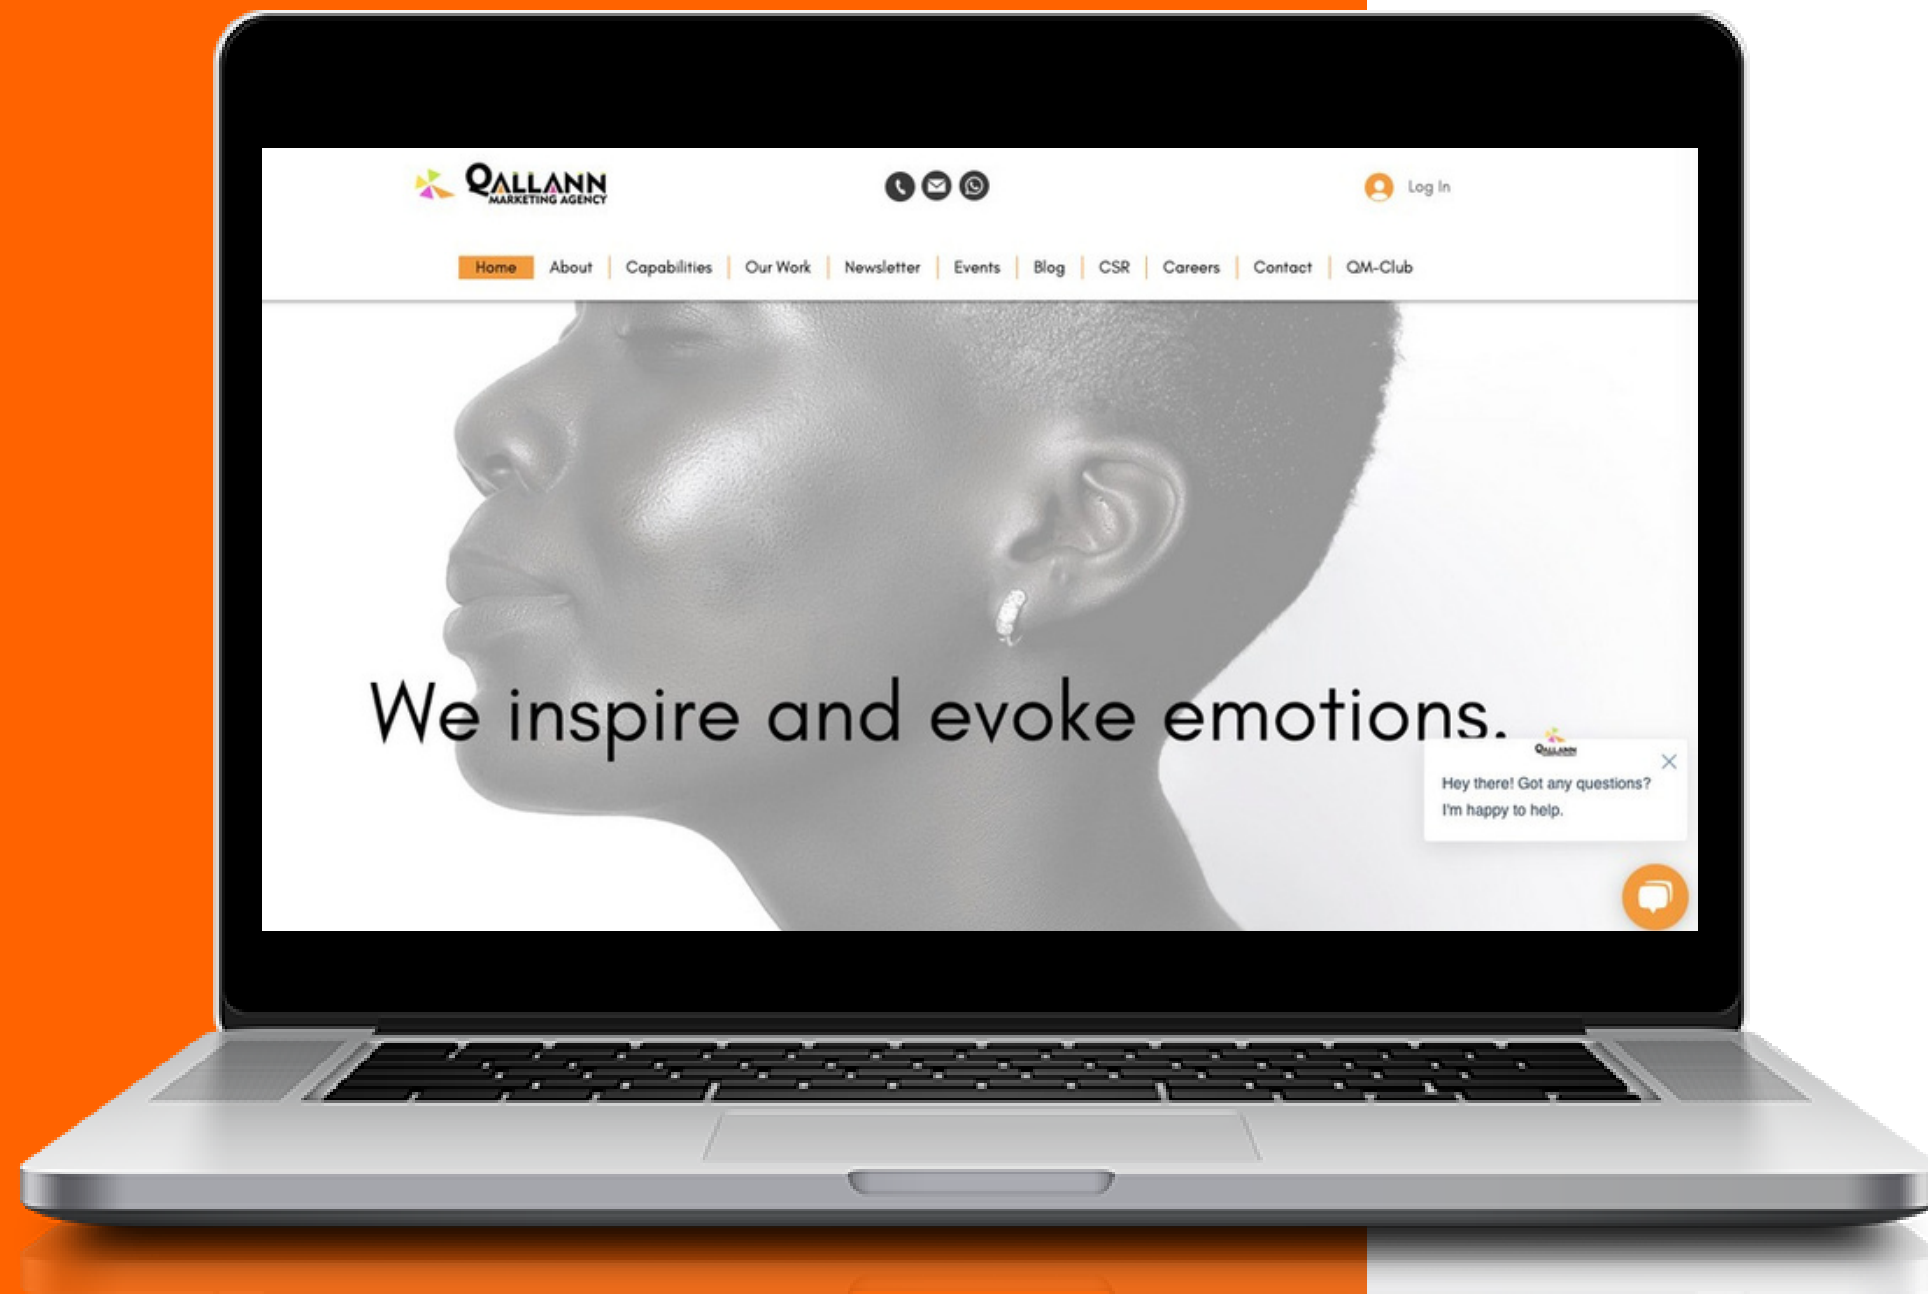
QALLANN
MARKETING AGENCY

Log In

Home | About | Capabilities | Our Work | Newsletter | Events | Blog | CSR | Careers | Contact | QM-Club

We inspire and evoke emotions.

QALLANN

Hey there! Got any questions? I'm happy to help.